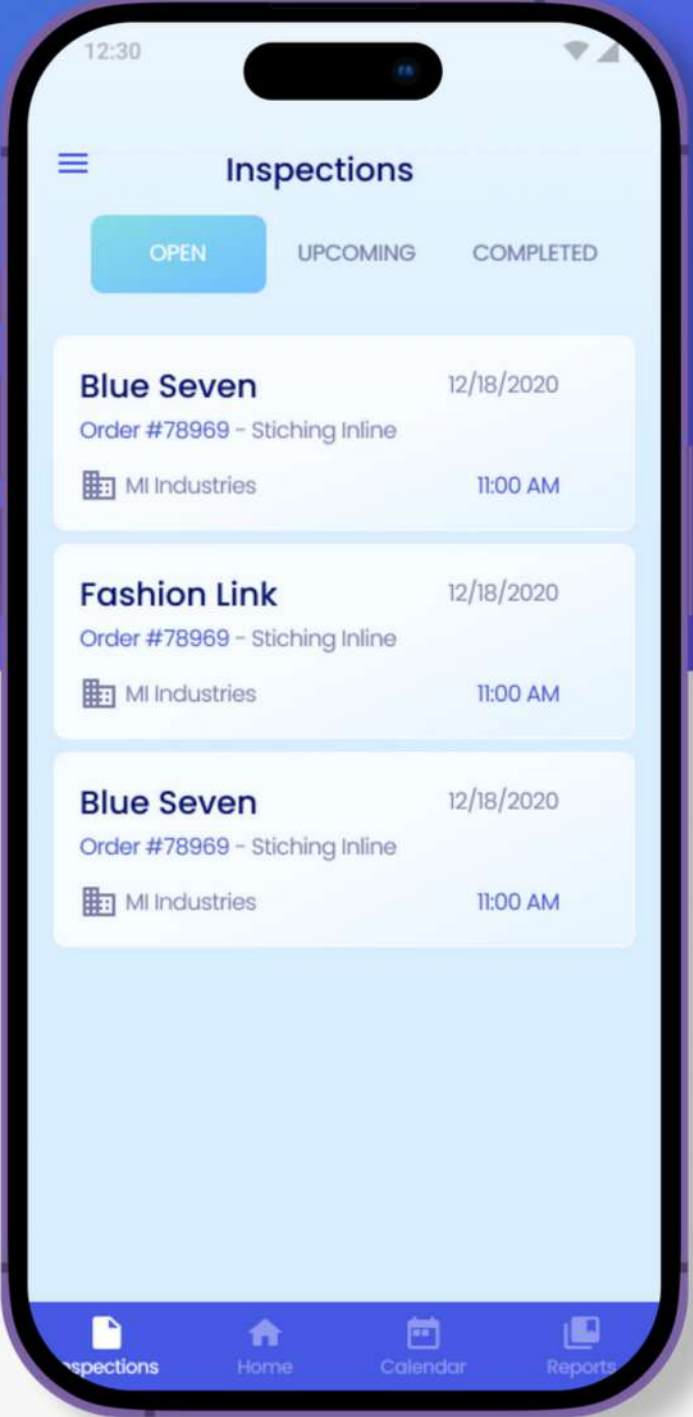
12:30

Inspections

OPEN UPCOMING COMPLETED

Blue Seven 12/18/2020
Order #78969 - Stiching Inline
MI Industries 11:00 AM

Fashion Link 12/18/2020
Order #78969 - Stiching Inline
MI Industries 11:00 AM

Blue Seven 12/18/2020
Order #78969 - Stiching Inline
MI Industries 11:00 AM

spections Home Calendar Reports